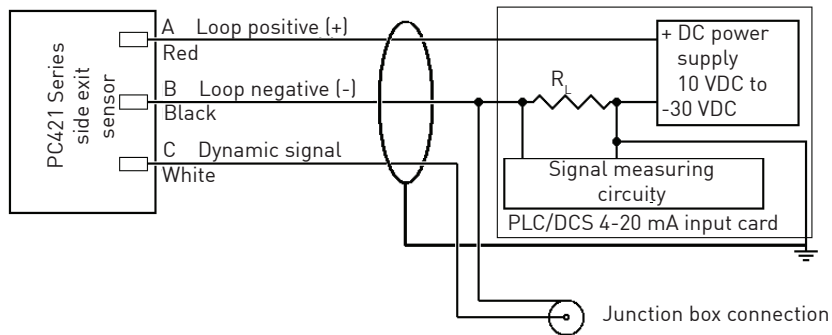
PC421 Series side exit sensor

A Loop positive (+)
Red

B Loop negative (-)
Black

C Dynamic signal
White

$R_L$

+ DC power supply 10 VDC to -30 VDC

Signal measuring circuity

PLC/DCS 4-20 mA input card

Junction box connection